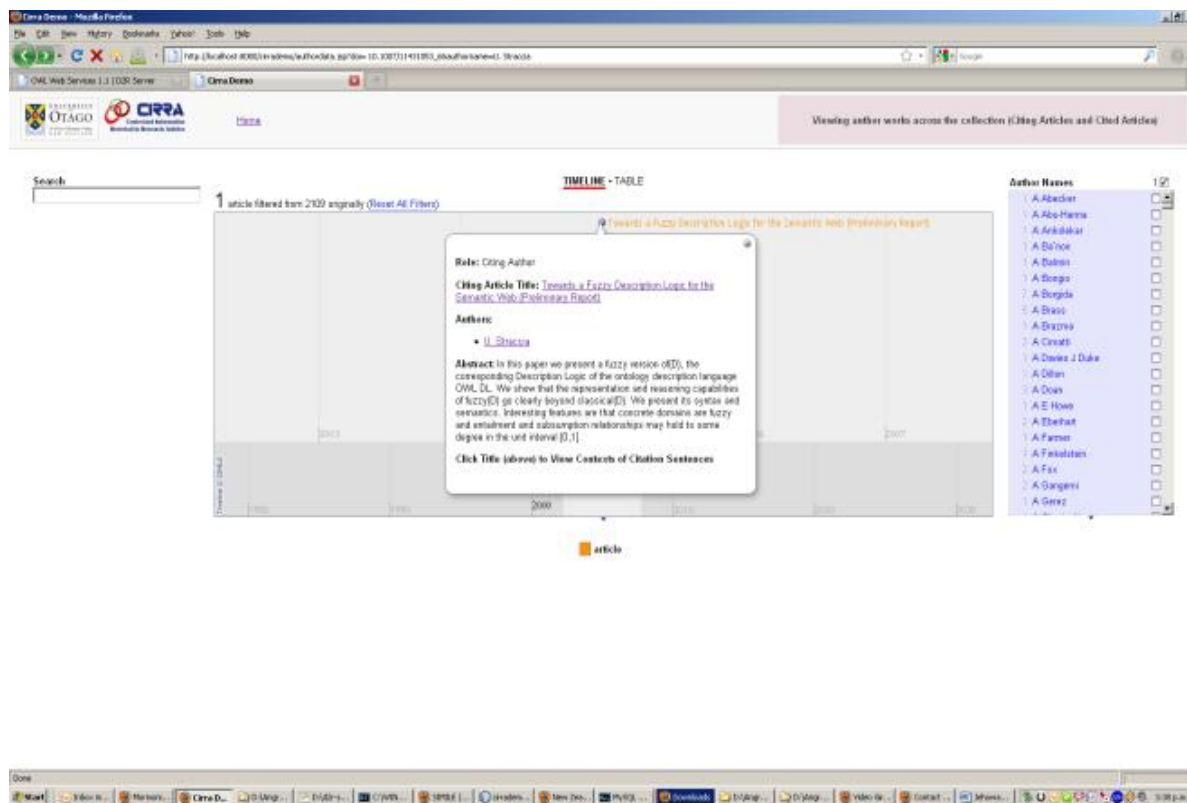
Cirra Demo - Mozilla Firefox

File Edit View History Bookmarks Yahoo! Tools Help

http://localhost:8080/cirrademo/authordata.jsp?doi=10.1007/11431053_8&authorname=U. Straccia

OWL Web Services 1.1 [OGR Server | Cirra Demo

OTAGO CIRRA

Home

Viewing author works across the collection (Citing Articles and Cited Articles)

Search

TIMELINE • TABLE

1 article filtered from 2109 originally (Reset All Filters)

Towards a Fuzzy Description Logic for the Semantic Web (Preliminary Report)

Role: Citing Author

Citing Article Title: Towards a Fuzzy Description Logic for the Semantic Web (Preliminary Report)

Authors:

• U. Straccia

Abstract: In this paper we present a fuzzy version of(D), the corresponding Description Logic of the ontology description language OWL DL. We show that the representation and reasoning capabilities of fuzzy(D) go clearly beyond classical(D). We present its syntax and semantics. Interesting features are that concrete domains are fuzzy and entailment and subsumption relationships may hold to some degree in the unit interval [0,1].

Click Title (above) to View Contents of Citation Sentences

2003 2007

2000

article

Author Names

A Abecker
A Abu-Hanna
A Ankolekar
A Ba'nce
A Balmin
A Bongio
A Borgida
A Brasu
A Brazma
A Cimatti
A Davies J Duke
A Dillon
A Doan
A E Howe
A Eberhart
A Farmer
A Finkelstein
A Fox
A Gangemi
A Gerez

Done

Start